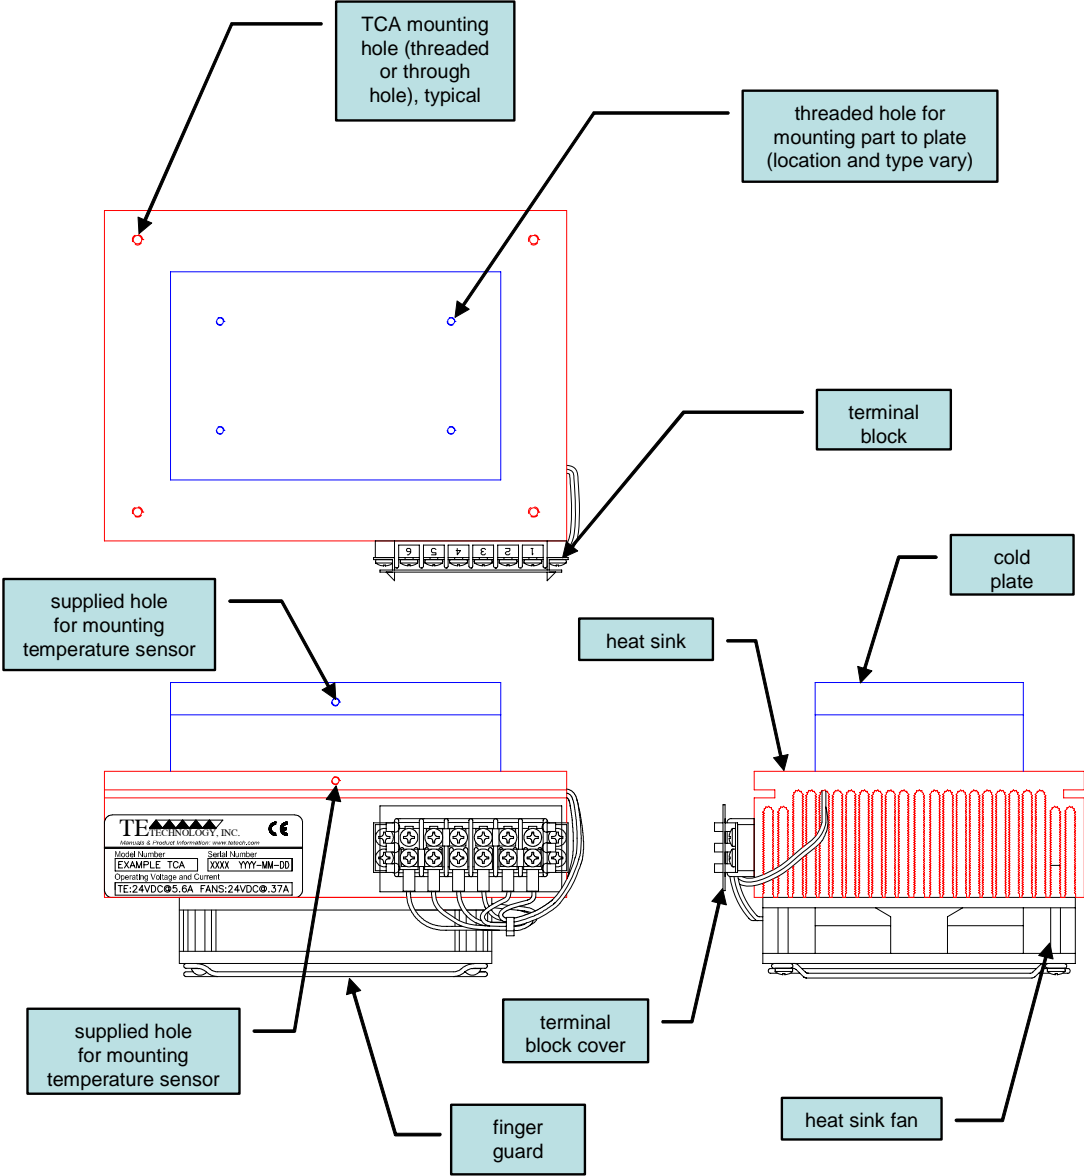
TCA mounting hole (threaded or through hole), typical

threaded hole for mounting part to plate (location and type vary)

terminal block

6 5 4 3 2 1

cold plate

supplied hole for mounting temperature sensor

heat sink

TE TECHNOLOGY, INC.
CE
Manuals & Product Information: www.tetech.com
Model Number
EXAMPLE TCA
Serial Number
XXXX YYYY-MM-DD
Operating Voltage and Current
TE:24VDC@5.6A FANS:24VDC@.37A

supplied hole for mounting temperature sensor

terminal block cover

finger guard

heat sink fan